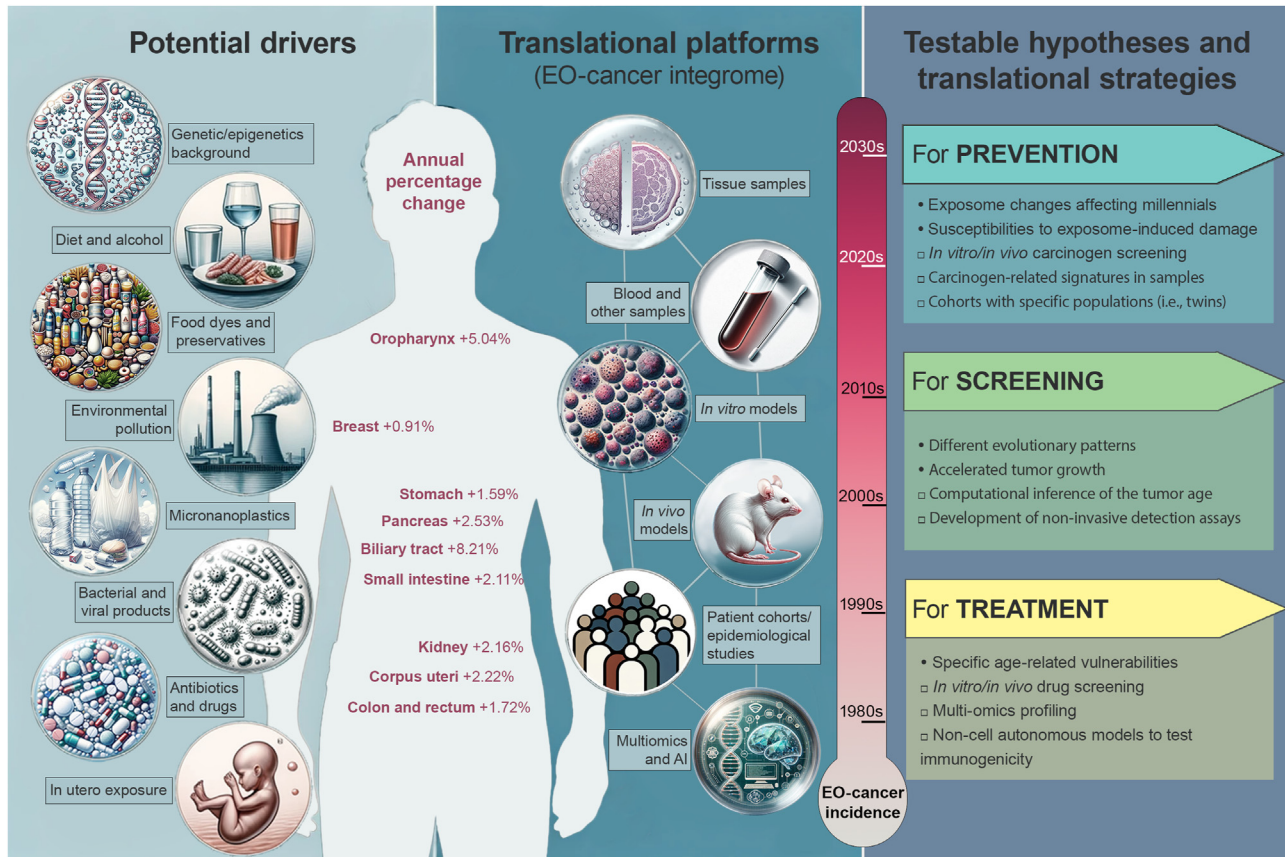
Potential drivers

Genetic/epigenetics background

Diet and alcohol

Food dyes and preservatives

Environmental pollution

Micronanoplastics

Bacterial and viral products

Antibiotics and drugs

In utero exposure

Annual percentage change

Oropharynx +5.04%

Breast +0.91%

Stomach +1.59%

Pancreas +2.53%

Biliary tract +8.21%

Small intestine +2.11%

Kidney +2.16%

Corpus uteri +2.22%

Colon and rectum +1.72%

Translational platforms (EO-cancer integrome)

Tissue samples

Blood and other samples

In vitro models

In vivo models

Patient cohorts/ epidemiological studies

Multiomics and AI

2030s

2020s

2010s

2000s

1990s

1980s

EO-cancer incidence

Testable hypotheses and translational strategies

For PREVENTION

• Exposome changes affecting millennials
• Susceptibilities to exposome-induced damage
▫ In vitro/in vivo carcinogen screening
▫ Carcinogen-related signatures in samples
▫ Cohorts with specific populations (i.e., twins)

For SCREENING

• Different evolutionary patterns
• Accelerated tumor growth
▫ Computational inference of the tumor age
▫ Development of non-invasive detection assays

For TREATMENT

• Specific age-related vulnerabilities
▫ In vitro/in vivo drug screening
▫ Multi-omics profiling
▫ Non-cell autonomous models to test immunogenicity